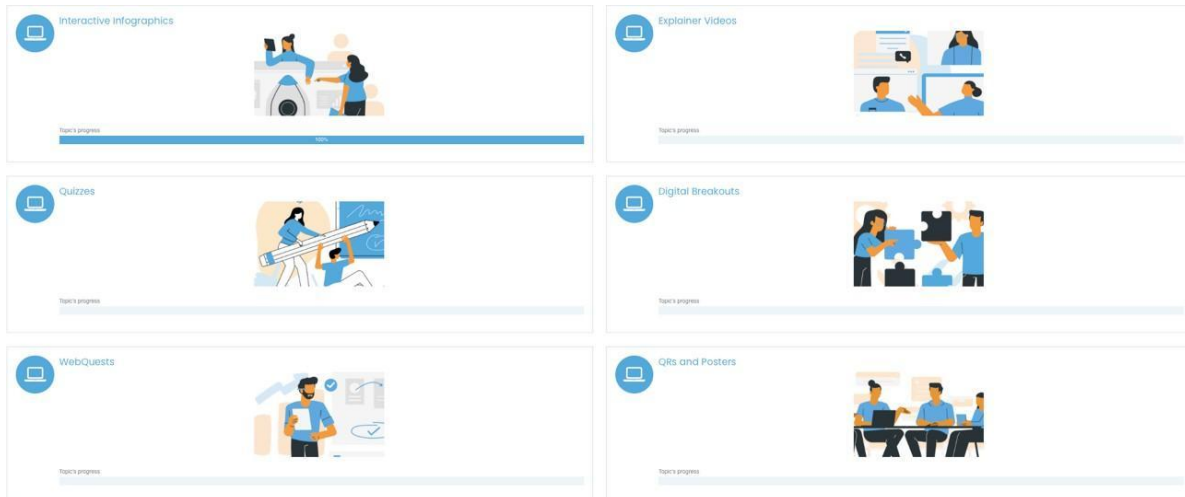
Interactive Infographics

Topic's progress

100%

Explainer Videos

Topic's progress

Quizzes

Topic's progress

Digital Breakouts

Topic's progress

WebQuests

Topic's progress

QRs and Posters

Topic's progress